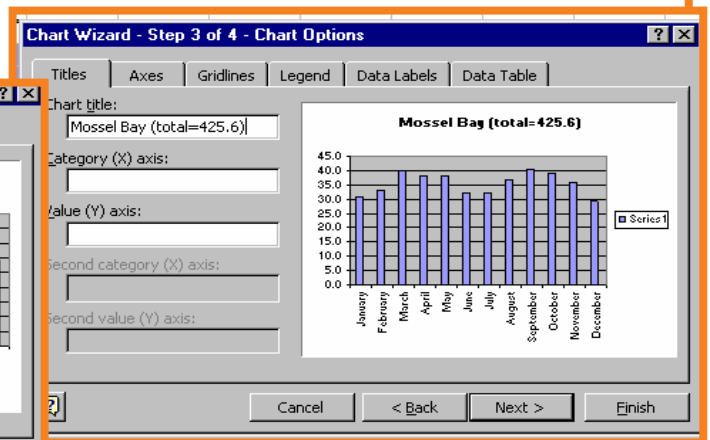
Chart Wizard - Step 3 of 4 - Chart Options

?

Titles | Axes | Gridlines | Legend | Data Labels | Data Table

Chart title:
Mossel Bay (total=425.6)

Category (X) axis:

Value (Y) axis:

Second category (X) axis:

Second value (Y) axis:

Mossel Bay (total=425.6)

45.0
40.0
35.0
30.0
25.0
20.0
15.0
10.0
5.0
0.0

January February March April May June July August September October November December

Series1

Cancel | < Back | Next > | Finish